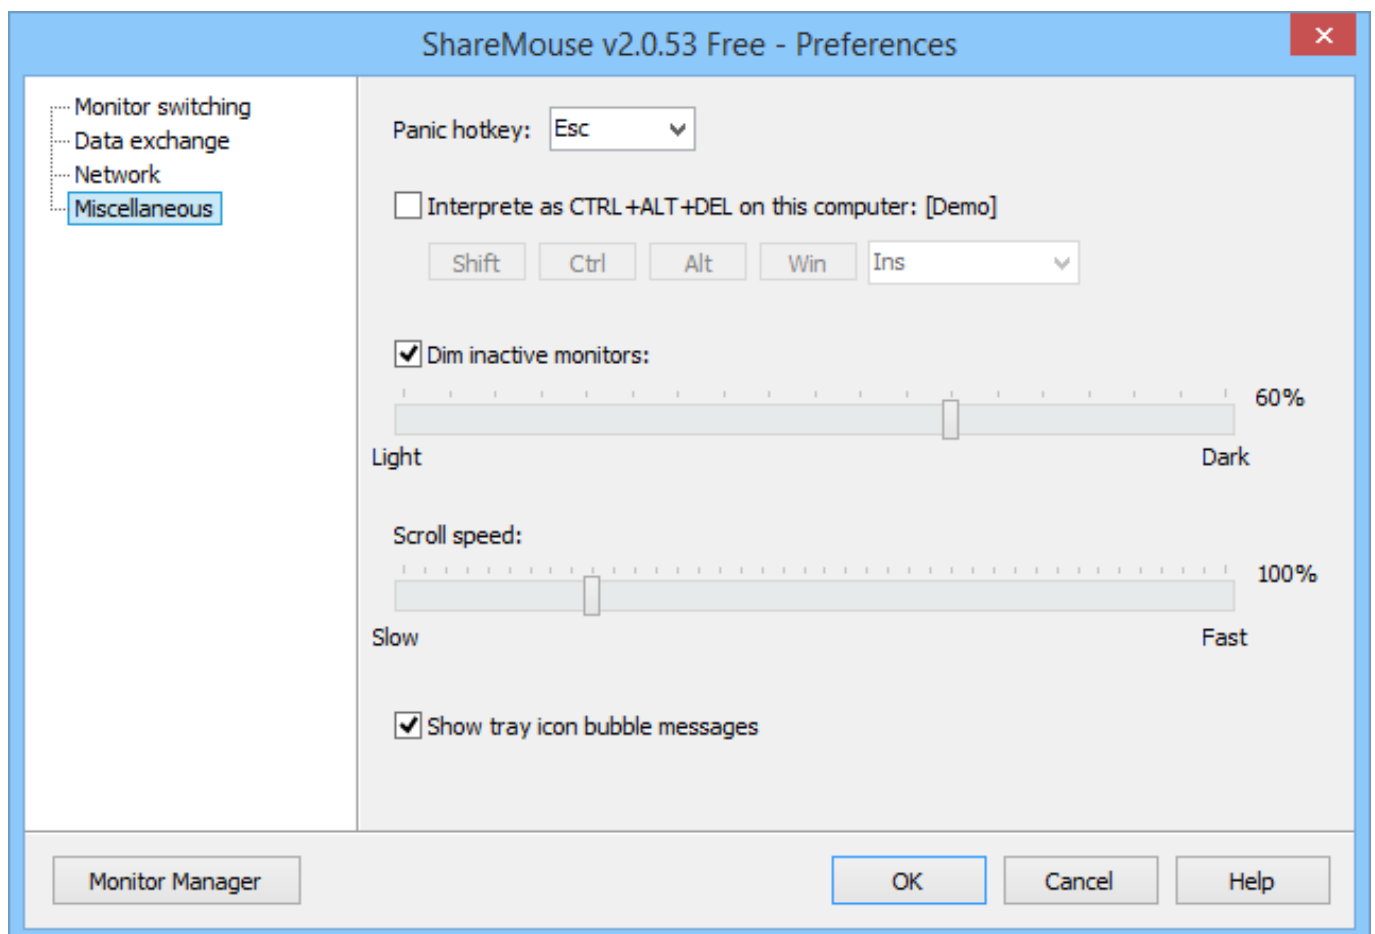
ShareMouse v2.0.53 Free - Preferences

✕

Monitor switching
Data exchange
Network
Miscellaneous

Panic hotkey: Esc

Interprete as CTRL+ALT+DEL on this computer: [Demo]

Shift Ctrl Alt Win Ins

Dim inactive monitors:

60%

Light

Dark

Scroll speed:

100%

Slow

Fast

Show tray icon bubble messages

Monitor Manager

OK

Cancel

Help